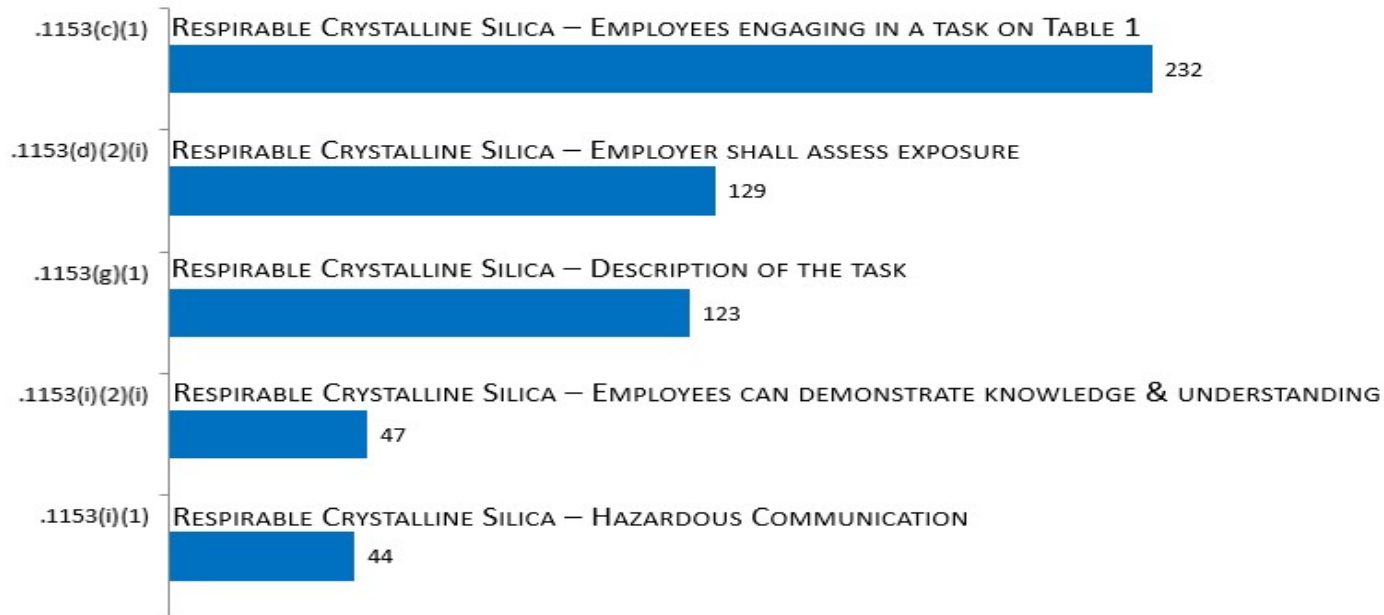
.1153(c)(1) Respirable Crystalline Silica – Employees engaging in a task on Table 1
232

.1153(d)(2)(i) Respirable Crystalline Silica – Employer shall assess exposure
129

.1153(g)(1) Respirable Crystalline Silica – Description of the task
123

.1153(i)(2)(i) Respirable Crystalline Silica – Employees can demonstrate knowledge & understanding
47

.1153(i)(1) Respirable Crystalline Silica – Hazardous Communication
44